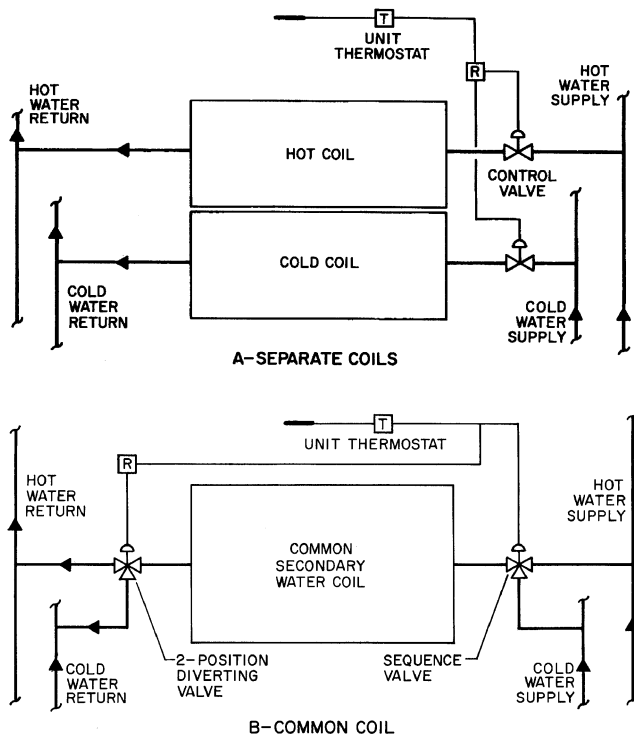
T

UNIT THERMOSTAT

R

HOT WATER RETURN

HOT WATER SUPPLY

HOT COIL

CONTROL VALVE

COLD COIL

COLD WATER RETURN

COLD WATER SUPPLY

A–SEPARATE COILS

T

UNIT THERMOSTAT

R

HOT WATER RETURN

HOT WATER SUPPLY

COMMON SECONDARY WATER COIL

COLD WATER RETURN

2–POSITION DIVERTING VALVE

SEQUENCE VALVE

COLD WATER SUPPLY

B–COMMON COIL